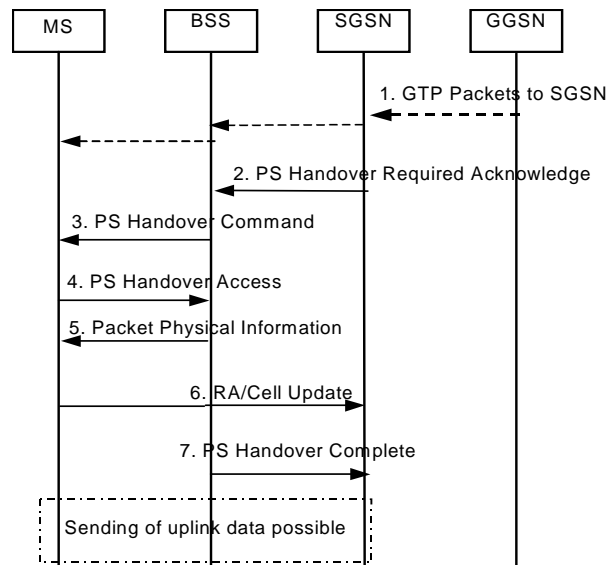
MS

BSS

SGSN

GGSN

1. GTP Packets to SGSN

2. PS Handover Required Acknowledge

3. PS Handover Command

4. PS Handover Access

5. Packet Physical Information

6. RA/Cell Update

7. PS Handover Complete

Sending of uplink data possible